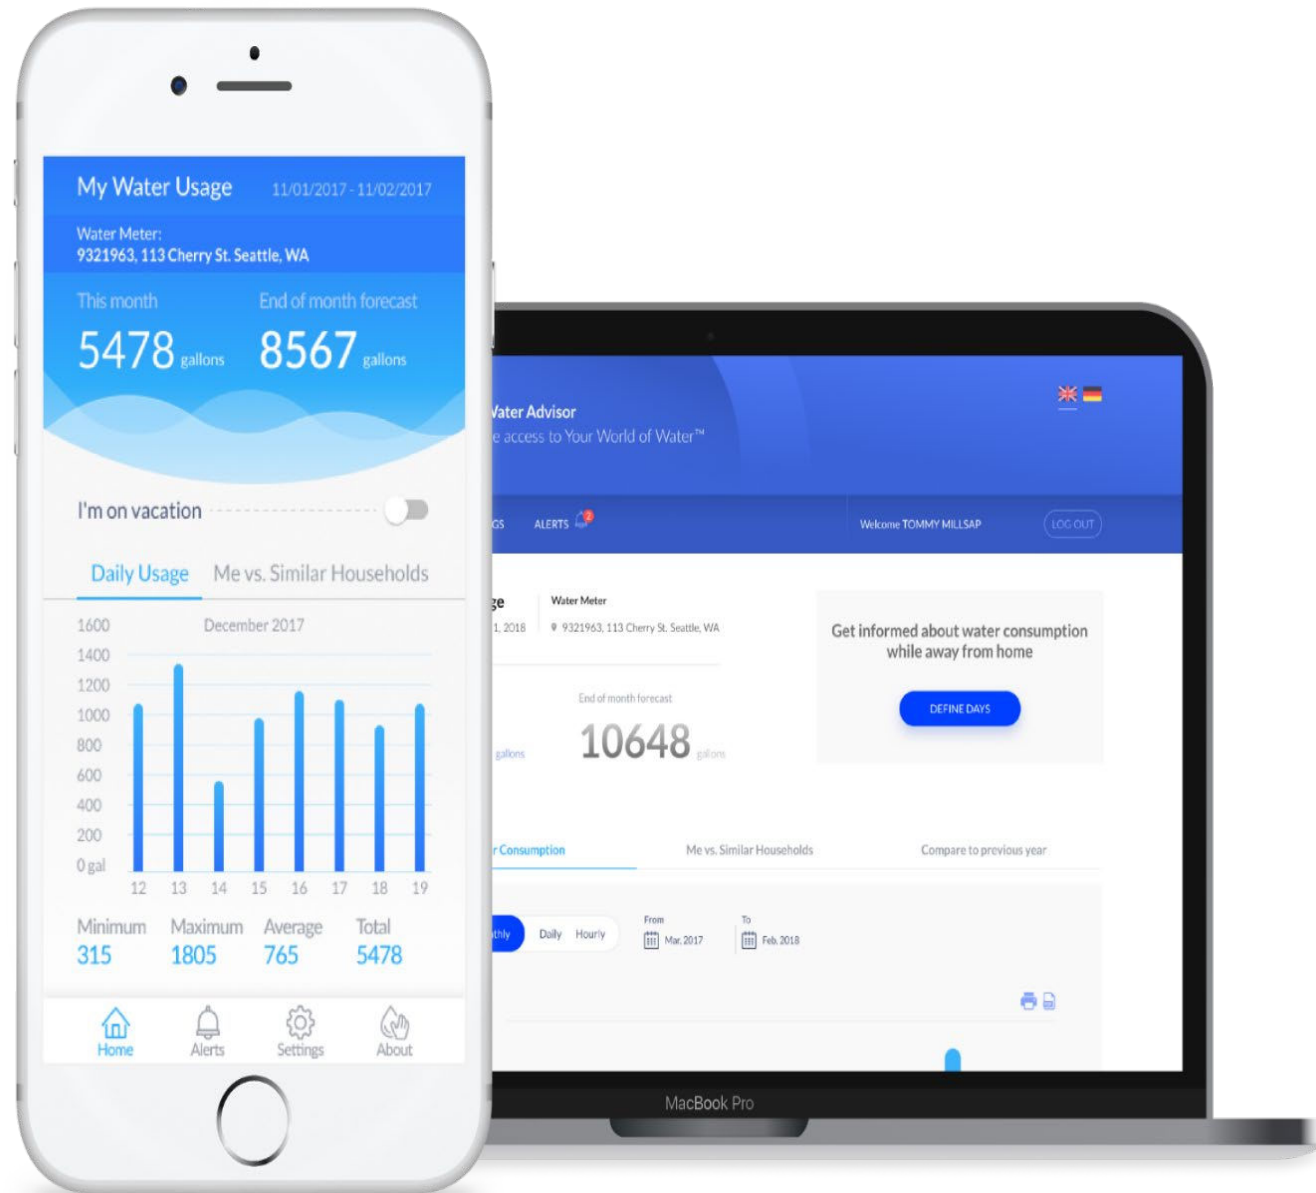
My Water Usage 11/01/2017 - 11/02/2017

Water Meter:
9321963, 113 Cherry St. Seattle, WA

This month
5478 gallons

End of month forecast
8567 gallons

I'm on vacation

Daily Usage
Me vs. Similar Households

December 2017

1600
1400
1200
1000
800
600
400
200
0 gal

12 13 14 15 16 17 18 19

Minimum
315

Maximum
1805

Average
765

Total
5478

Home
Alerts
Settings
About

Vater Advisor
e access to Your World of Water™

GS ALERTS 2
Welcome TOMMY MILLSAP
LOG OUT

ge
1, 2018

Water Meter
9321963, 113 Cherry St. Seattle, WA

End of month forecast
10648 gallons

gallons

Get informed about water consumption while away from home

DEFINE DAYS

r Consumption
Me vs. Similar Households
Compare to previous year

thly Daily Hourly

From
Mar, 2017

To
Feb, 2018

MacBook Pro